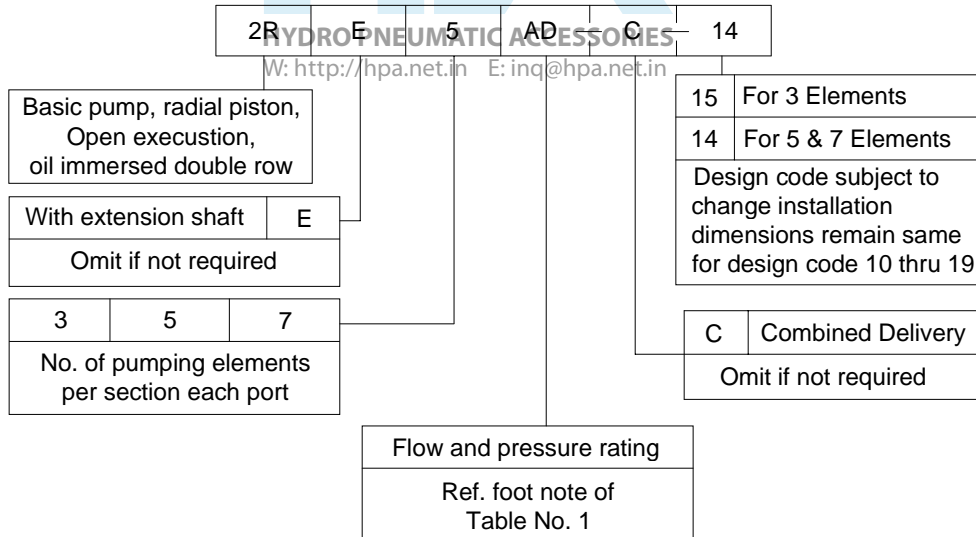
| 2R | E | 5 | AD | C | 14 |
|---|---|---|---|---|---|

HYDRO PNEUMATIC ACCESSORIES
W: http://hpa.net.in E: inq@hpa.net.in

Basic pump, radial piston, Open execusion, oil immersed double row

| With extension shaft | E |
|---|---|
| Omit if not required | |

| 3 | 5 | 7 |
|---|---|---|
| No. of pumping elements per section each port | | |

Flow and pressure rating
Ref. foot note of Table No. 1

| 15 | For 3 Elements |
|---|---|
| 14 | For 5 & 7 Elements |

Design code subject to change installation dimensions remain same for design code 10 thru 19

| C | Combined Delivery |
|---|---|
| Omit if not required | |